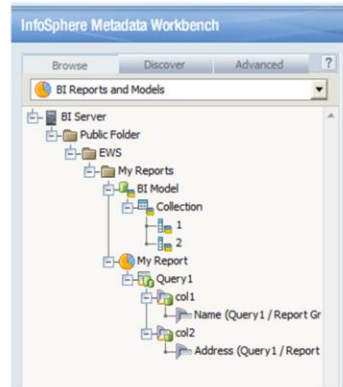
InfoSphere Metadata Workbench

Browse
Discover
Advanced
?

BI Reports and Models

BI Server
Public Folder
EWS
My Reports
BI Model
Collection
1
2
My Report
Query1
col1
Name (Query1 / Report Gr
col2
Address (Query1 / Report